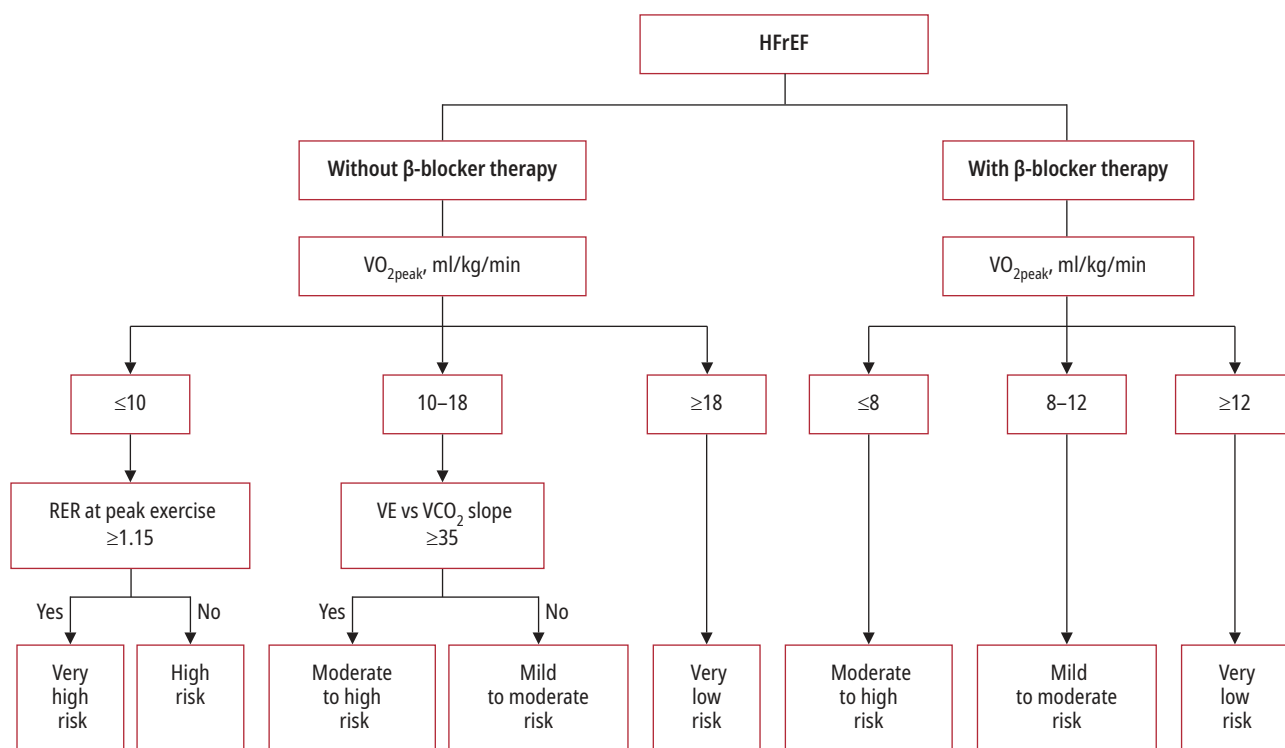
HFrEF

Without β-blocker therapy

With β-blocker therapy

$VO_{2peak}$, ml/kg/min

$VO_{2peak}$, ml/kg/min

≤10

10–18

≥18

≤8

8–12

≥12

RER at peak exercise ≥1.15

VE vs $VCO_2$ slope ≥35

Yes

No

Yes

No

Very high risk

High risk

Moderate to high risk

Mild to moderate risk

Very low risk

Moderate to high risk

Mild to moderate risk

Very low risk